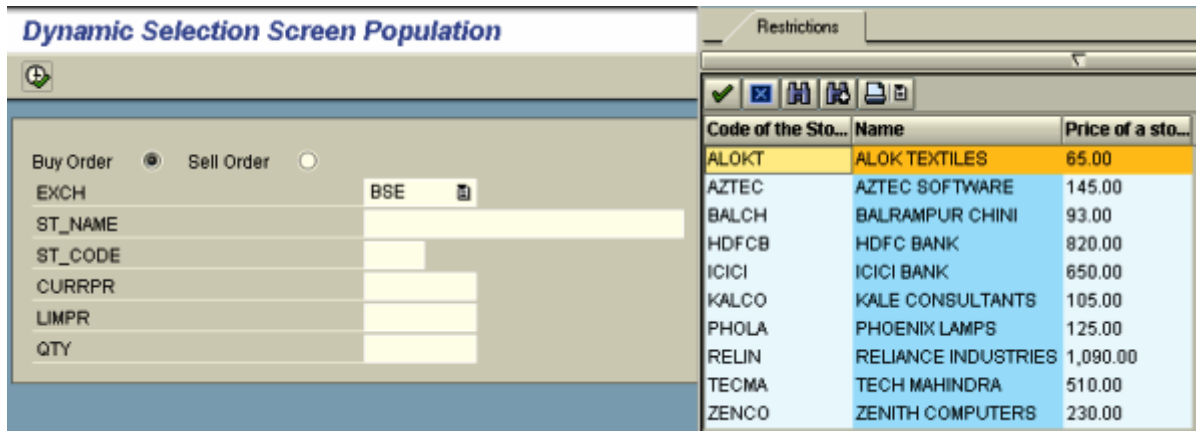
Dynamic Selection Screen Population

Buy Order  Sell Order

EXCH BSE
ST_NAME
ST_CODE
CURRPR
LIMPR
QTY

Restrictions

| Code of the Sto... | Name | Price of a sto... |
|---|---|---|
| ALOKT | ALOK TEXTILES | 65.00 |
| AZTEC | AZTEC SOFTWARE | 145.00 |
| BALCH | BALRAMPUR CHINI | 93.00 |
| HDFCB | HDFC BANK | 820.00 |
| ICICI | ICICI BANK | 650.00 |
| KALCO | KALE CONSULTANTS | 105.00 |
| PHOLA | PHOENIX LAMPS | 125.00 |
| RELIN | RELIANCE INDUSTRIES | 1,090.00 |
| TECMA | TECH MAHINDRA | 510.00 |
| ZENCO | ZENITH COMPUTERS | 230.00 |